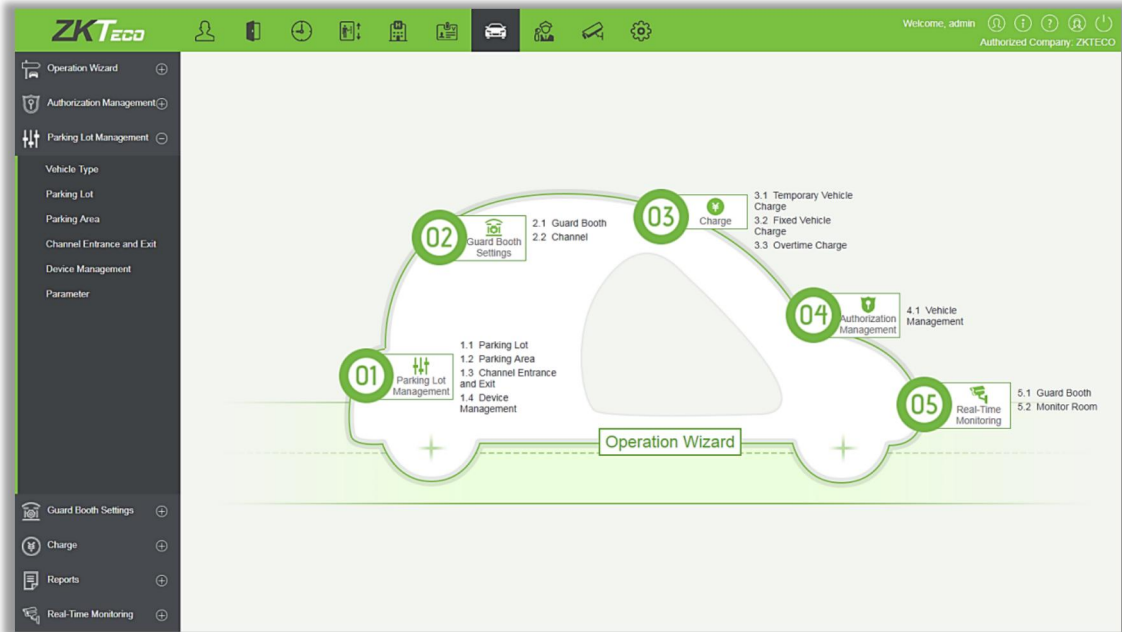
ZKTeco

Welcome, admin
Authorized Company: ZKTECO

Operation Wizard
Authorization Management
Parking Lot Management
Vehicle Type
Parking Lot
Parking Area
Channel Entrance and Exit
Device Management
Parameter
Guard Booth Settings
Charge
Reports
Real-Time Monitoring

02 Guard Booth Settings
2.1 Guard Booth
2.2 Channel

03 Charge
3.1 Temporary Vehicle Charge
3.2 Fixed Vehicle Charge
3.3 Overtime Charge

04 Authorization Management
4.1 Vehicle Management

01 Parking Lot Management
1.1 Parking Lot
1.2 Parking Area
1.3 Channel Entrance and Exit
1.4 Device Management

05 Real-Time Monitoring
5.1 Guard Booth
5.2 Monitor Room

Operation Wizard